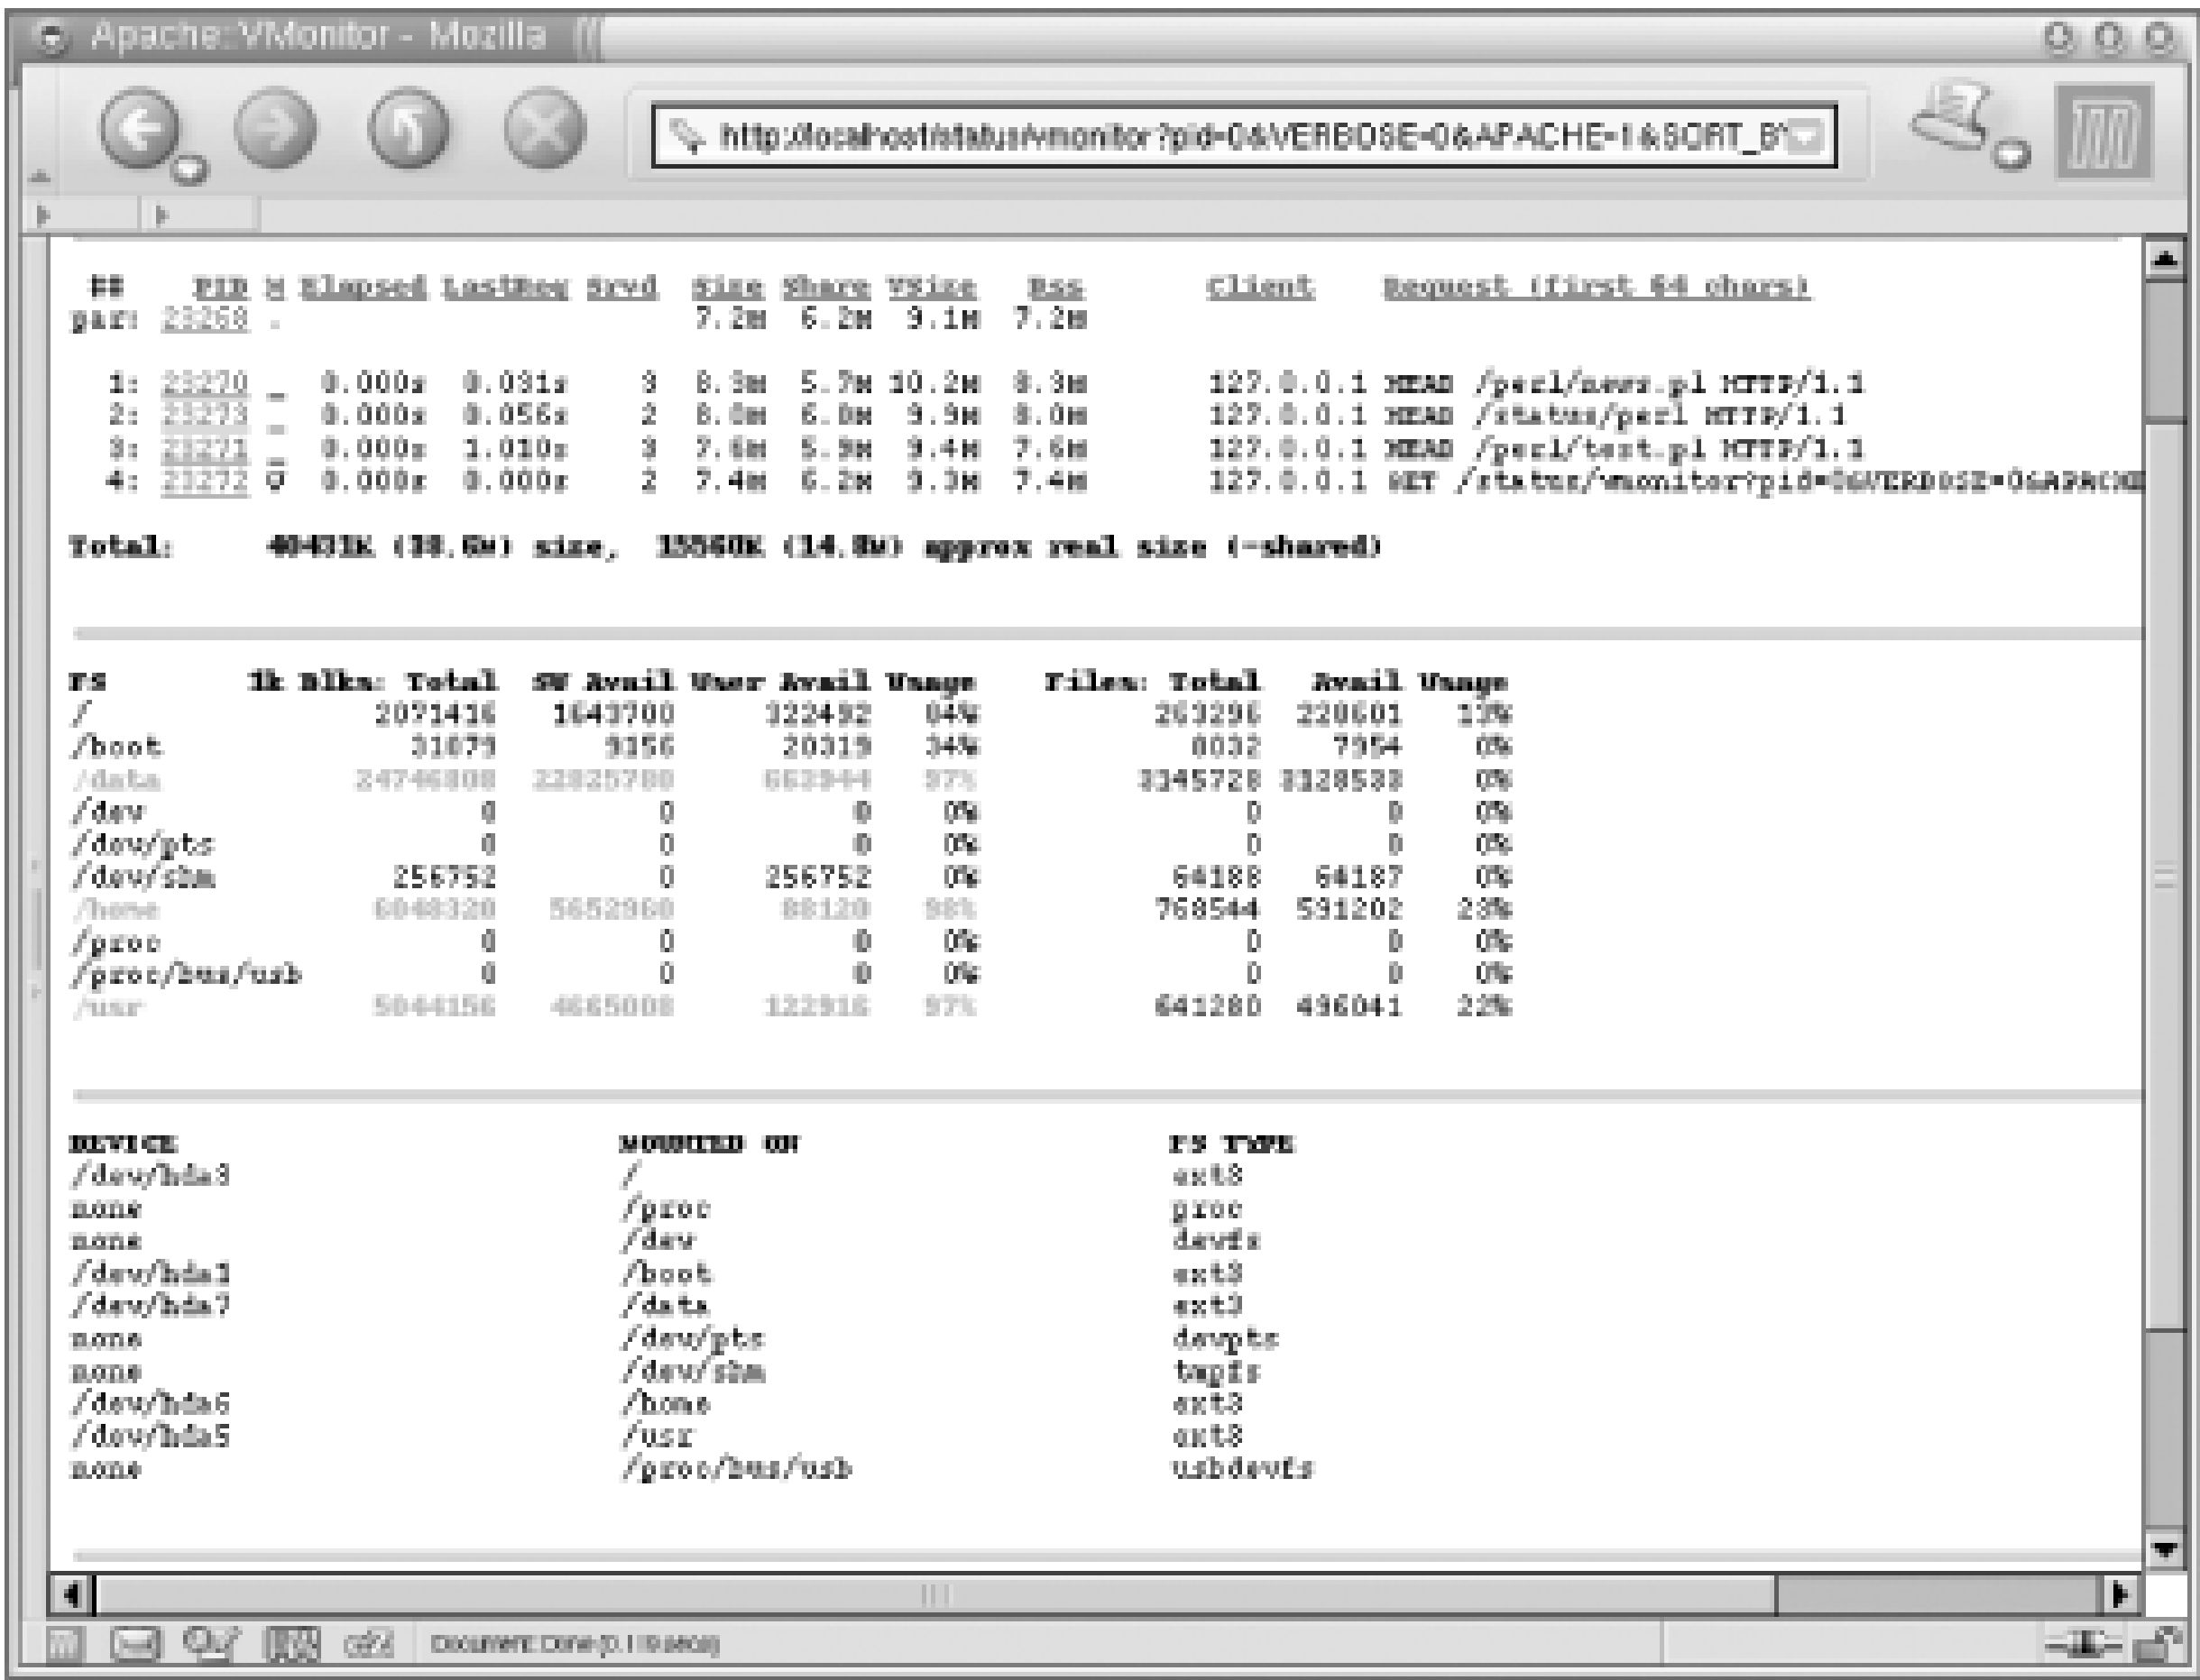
Apache::VMonitor - Mozilla

http://localhost/status/vmonitor?pid=0&VERBOSE=0&APACHE=1&SORT_B

| ## | PID | M | Elapsed | LastReq | Srvd | Size | Share | VSize | Rss | Client | Request (first 64 chars) |
|---|---|---|---|---|---|---|---|---|---|---|---|
| par: | 23268 | . | | | | 7.2M | 6.2M | 9.1M | 7.2M | | |
| 1: | 23270 | _ | 0.000s | 0.031s | 3 | 8.3M | 5.7M | 10.2M | 8.3M | 127.0.0.1 | HEAD /perl/news.pl HTTP/1.1 |
| 2: | 23273 | _ | 0.000s | 0.056s | 2 | 8.0M | 6.0M | 9.9M | 8.0M | 127.0.0.1 | HEAD /status/perl HTTP/1.1 |
| 3: | 23271 | _ | 0.000s | 1.010s | 3 | 7.6M | 5.9M | 9.4M | 7.6M | 127.0.0.1 | HEAD /perl/test.pl HTTP/1.1 |
| 4: | 23272 | G | 0.000s | 0.000s | 2 | 7.4M | 6.2M | 9.3M | 7.4M | 127.0.0.1 | GET /status/vmonitor?pid=0&VERBOSE=0&APACHE |

Total: 40431K (38.6M) size, 15560K (14.8M) approx real size (-shared)

| FS | 1k Blks: Total | SU Avail | User Avail | Usage | Files: Total | Avail | Usage |
|---|---|---|---|---|---|---|---|
| / | 2071416 | 1643700 | 122492 | 84% | 263296 | 228601 | 13% |
| /boot | 31079 | 9356 | 20319 | 34% | 8032 | 7954 | 0% |
| /data | 24746808 | 22825780 | 663944 | 97% | 3345728 | 3128538 | 0% |
| /dev | 0 | 0 | 0 | 0% | 0 | 0 | 0% |
| /dev/pts | 0 | 0 | 0 | 0% | 0 | 0 | 0% |
| /dev/shm | 256752 | 0 | 256752 | 0% | 64188 | 64187 | 0% |
| /home | 6048320 | 5652960 | 88120 | 98% | 768544 | 591202 | 23% |
| /proc | 0 | 0 | 0 | 0% | 0 | 0 | 0% |
| /proc/bus/usb | 0 | 0 | 0 | 0% | 0 | 0 | 0% |
| /usr | 5044156 | 4665008 | 122916 | 97% | 641280 | 496041 | 22% |

| DEVICE | MOUNTED ON | FS TYPE |
|---|---|---|
| /dev/hda3 | / | ext3 |
| none | /proc | proc |
| none | /dev | devfs |
| /dev/hda1 | /boot | ext3 |
| /dev/hda7 | /data | ext3 |
| none | /dev/pts | devpts |
| none | /dev/shm | tmpfs |
| /dev/hda6 | /home | ext3 |
| /dev/hda5 | /usr | ext3 |
| none | /proc/bus/usb | usbdevfs |

Document: Done (0.119 secs)